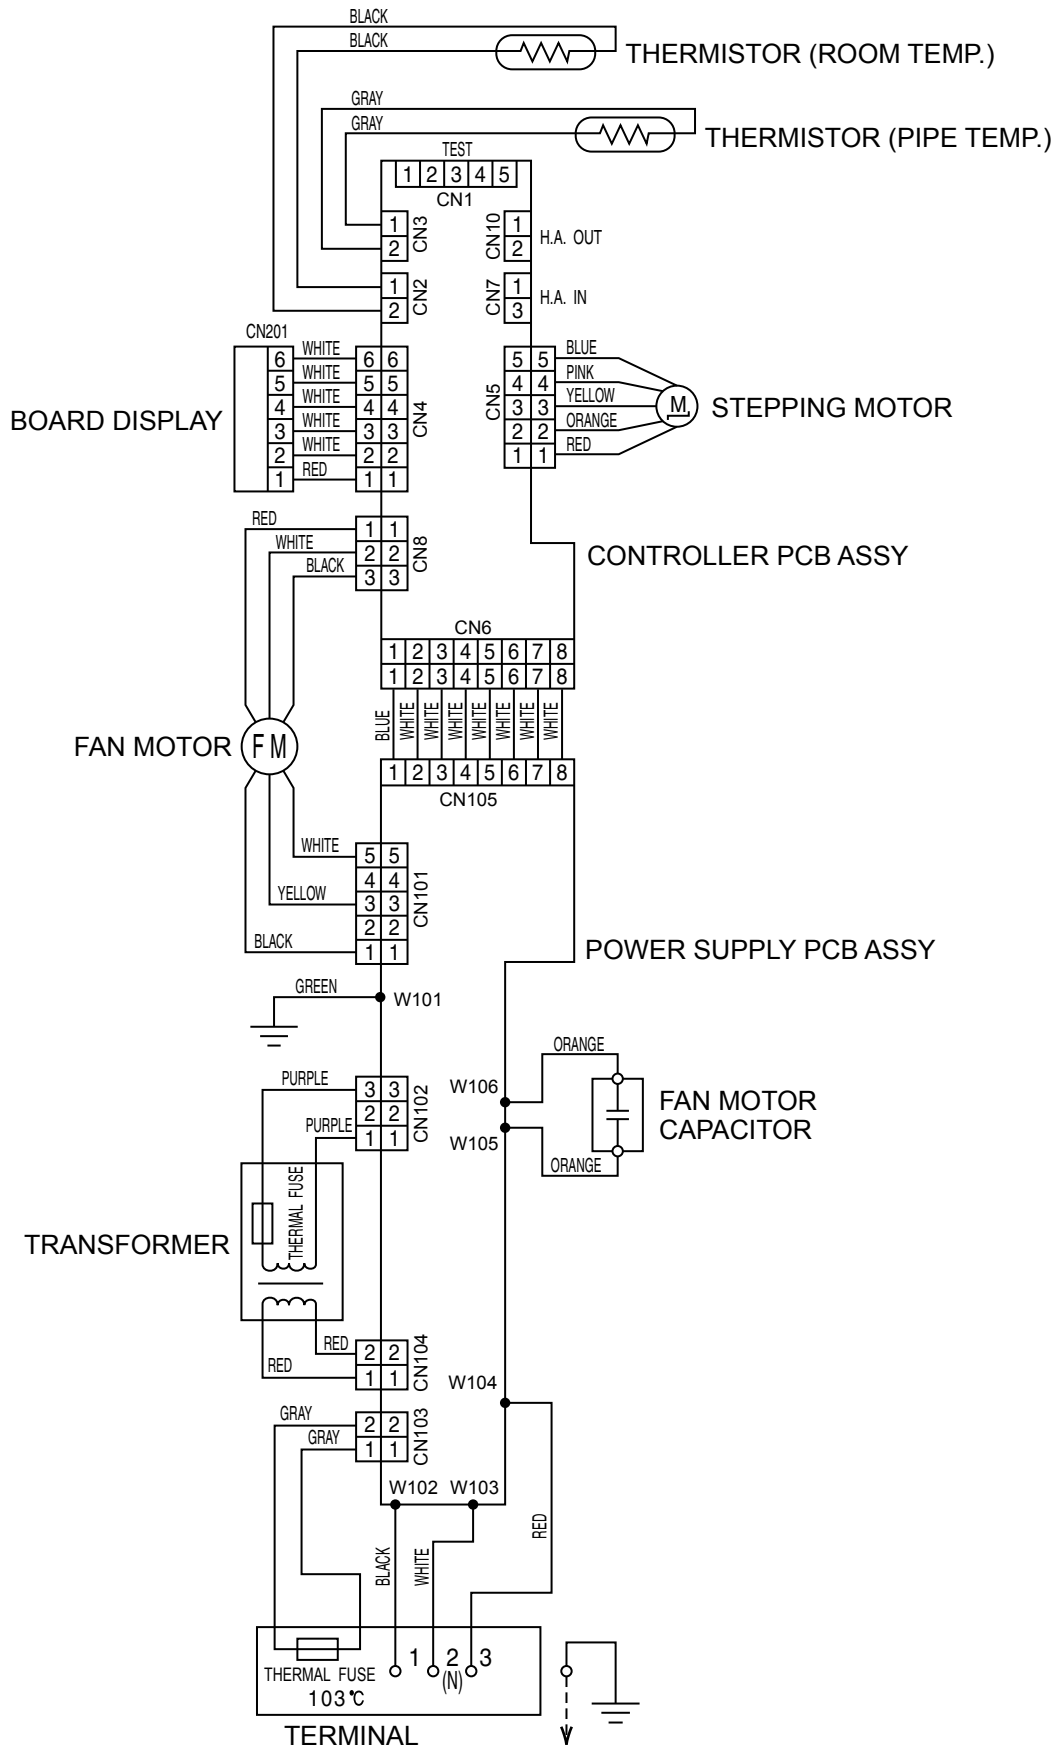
BLACK
BLACK
THERMISTOR (ROOM TEMP.)
GRAY
GRAY
THERMISTOR (PIPE TEMP.)
TEST
1 2 3 4 5
CN1
1
2
CN3
CN10
1
2
H.A. OUT
1
2
CN2
CN7
1
3
H.A. IN
CN201
BOARD DISPLAY
6 WHITE 6 6
5 WHITE 5 5
4 WHITE 4 4
3 WHITE 3 3
2 WHITE 2 2
1 RED 1 1
CN4
CN5
5 5 BLUE
4 4 PINK
3 3 YELLOW
2 2 ORANGE
1 1 RED
M
STEPPING MOTOR
RED
WHITE
BLACK
1 1
2 2
3 3
CN8
CONTROLLER PCB ASSY
CN6
1 2 3 4 5 6 7 8
1 2 3 4 5 6 7 8
BLUE WHITE WHITE WHITE WHITE WHITE WHITE WHITE
FAN MOTOR
FM
1 2 3 4 5 6 7 8
CN105
WHITE
5 5
4 4
YELLOW
3 3
2 2
BLACK
1 1
CN101
POWER SUPPLY PCB ASSY
GREEN
W101
ORANGE
PURPLE
3 3
2 2
PURPLE
1 1
CN102
W106
W105
FAN MOTOR CAPACITOR
ORANGE
TRANSFORMER
THERMAL FUSE
RED
2 2
RED
1 1
CN104
W104
GRAY
GRAY
2 2
1 1
CN103
W102 W103
BLACK
WHITE
RED
THERMAL FUSE
103℃
1 2 (N) 3
TERMINAL